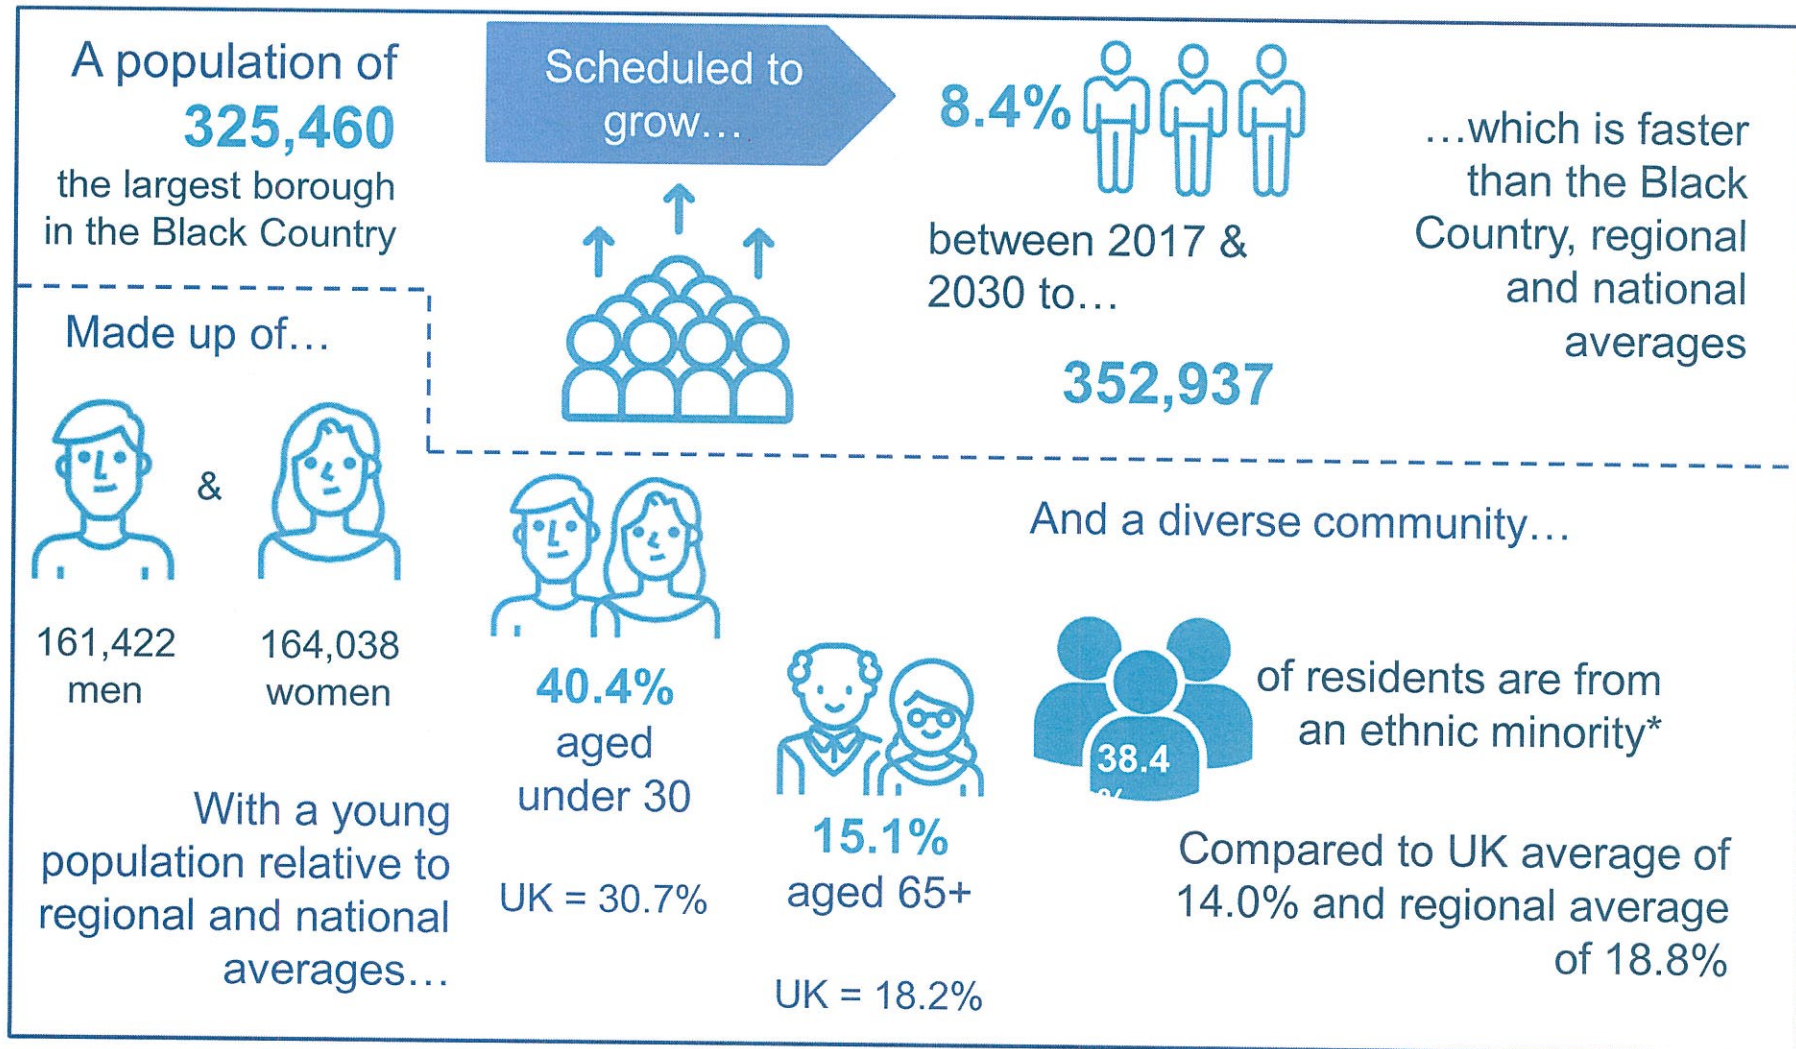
A population of
325,460
the largest borough in the Black Country

Scheduled to grow…

8.4%

between 2017 & 2030 to…

352,937

…which is faster than the Black Country, regional and national averages

Made up of…

&

161,422 men

164,038 women

With a young population relative to regional and national averages…

40.4% aged under 30

UK = 30.7%

15.1% aged 65+

UK = 18.2%

And a diverse community…

38.4 %

of residents are from an ethnic minority*

Compared to UK average of 14.0% and regional average of 18.8%